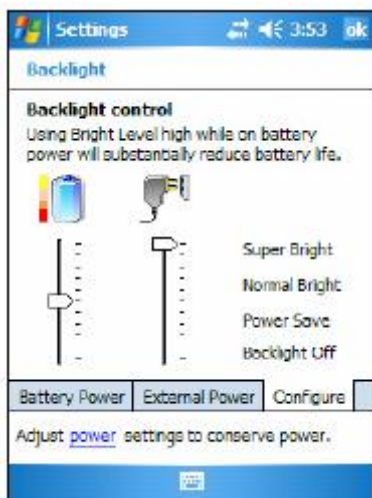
Settings 3:53 ok

Backlight

Backlight control

Using Bright Level high while on battery power will substantially reduce battery life.

Super Bright

Normal Bright

Power Save

Backlight Off

Battery Power | External Power | Configure

Adjust power settings to conserve power.